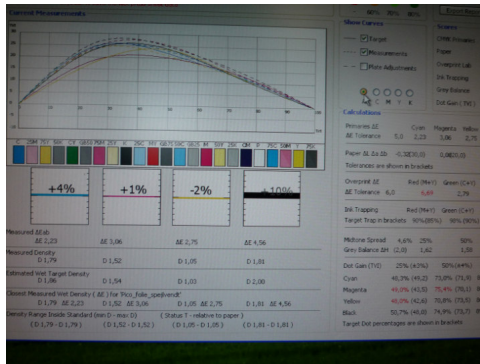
Current Measurements

Show Curves
Target
Measurements
Make Adjustments

Calculations

Primaries ΔE Cyan Magenta Yellow
ΔE Tolerance 5,0 2,23 3,06 2,75

Paper ΔE 6a 2b -0,32 0,10 0,08 0,05
Tolerances are shown in brackets

Overprint ΔE Red (M+Y) Green (C+Y)
ΔE Tolerance 6,0 5,69 2,79

Ink Trapping Red (M+Y) Green (C+Y)
Target Trap in brackets 90% (88%)

Midtone Spread 4,6% 25% 50%
Grey Balance ΔH (2,0) 1,42 1,58

Dot Gain (TVI) 25% (43%) 50% (##%)
Cyan 40,3% (45,2) 73,0% (71,9)
Magenta 49,0% (42,8) 70,4% (71,1)
Yellow 45,0% (42,8) 70,8% (73,5)
Black 50,7% (45,0) 74,9% (73,7)
Target Dot percentages are shown in brackets

+4% +1% -2% +10%

Measured ΔLab
ΔE 2,23 ΔE 3,06 ΔE 2,75 ΔE 4,56

Measured Density
D 1,79 D 1,52 D 1,05 D 1,81

Estimated Wet Target Density
D 1,86 D 1,54 D 1,03 D 2,00

Closest Measured Wet Density ( ΔE for 'Fico_folie_spellvend#'
D 1,79 ΔE 2,23 D 1,52 ΔE 3,06 D 1,05 ΔE 2,75 D 1,81 ΔE 4,56

Density Range Inside Standard (min D - max D) ( Status T - relative to paper )
( D 1,79 - D 1,79 ) ( D 1,52 - D 1,52 ) ( D 1,05 - D 1,05 ) ( D 1,81 - D 1,81 )

Scores
Paper
Overprint Lab
Ink Trapping
Grey Balance
Dot Gain (C M Y)